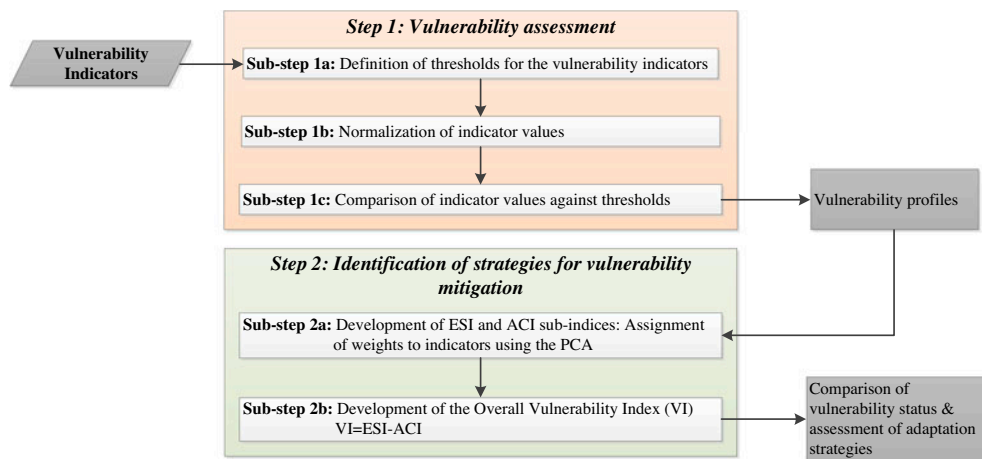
Step 1: Vulnerability assessment

Vulnerability Indicators

Sub-step 1a: Definition of thresholds for the vulnerability indicators

Sub-step 1b: Normalization of indicator values

Sub-step 1c: Comparison of indicator values against thresholds

Vulnerability profiles

Step 2: Identification of strategies for vulnerability mitigation

Sub-step 2a: Development of ESI and ACI sub-indices: Assignment of weights to indicators using the PCA

Sub-step 2b: Development of the Overall Vulnerability Index (VI) VI=ESI-ACI

Comparison of vulnerability status & assessment of adaptation strategies